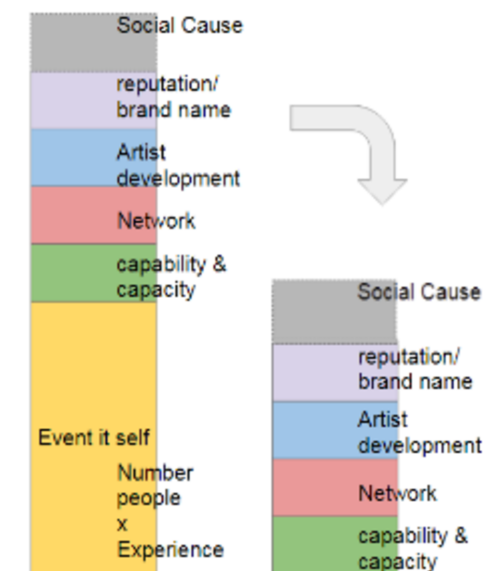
Social Cause

reputation/ brand name

Artist development

Network

capability & capacity

Event it self

Number people x Experience

Social Cause

reputation/ brand name

Artist development

Network

capability & capacity